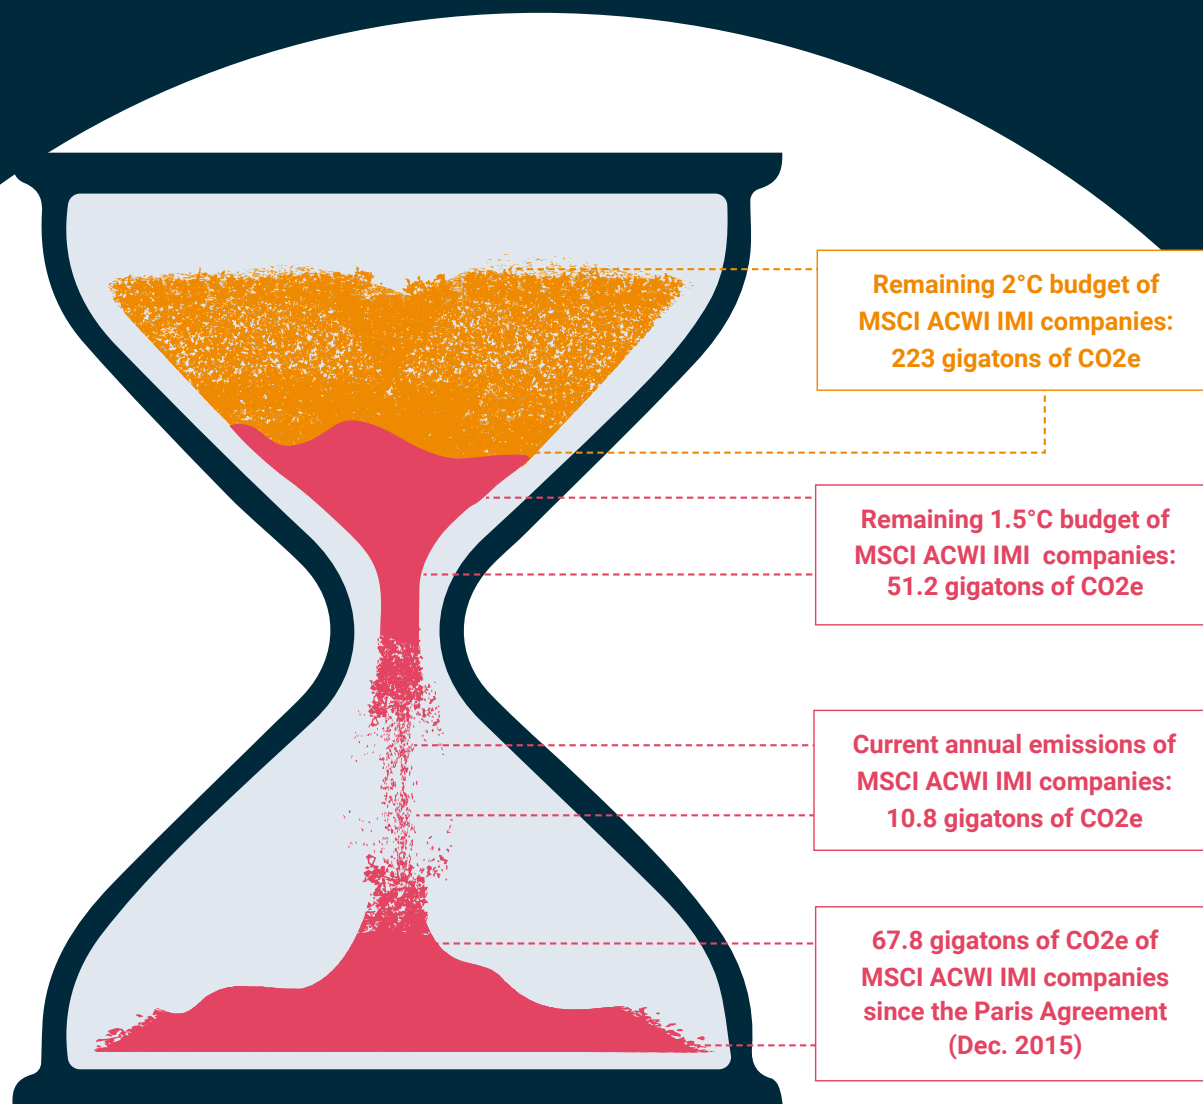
Remaining 2°C budget of MSCI ACWI IMI companies: 223 gigatons of CO2e

Remaining 1.5°C budget of MSCI ACWI IMI companies: 51.2 gigatons of CO2e

Current annual emissions of MSCI ACWI IMI companies: 10.8 gigatons of CO2e

67.8 gigatons of CO2e of MSCI ACWI IMI companies since the Paris Agreement (Dec. 2015)